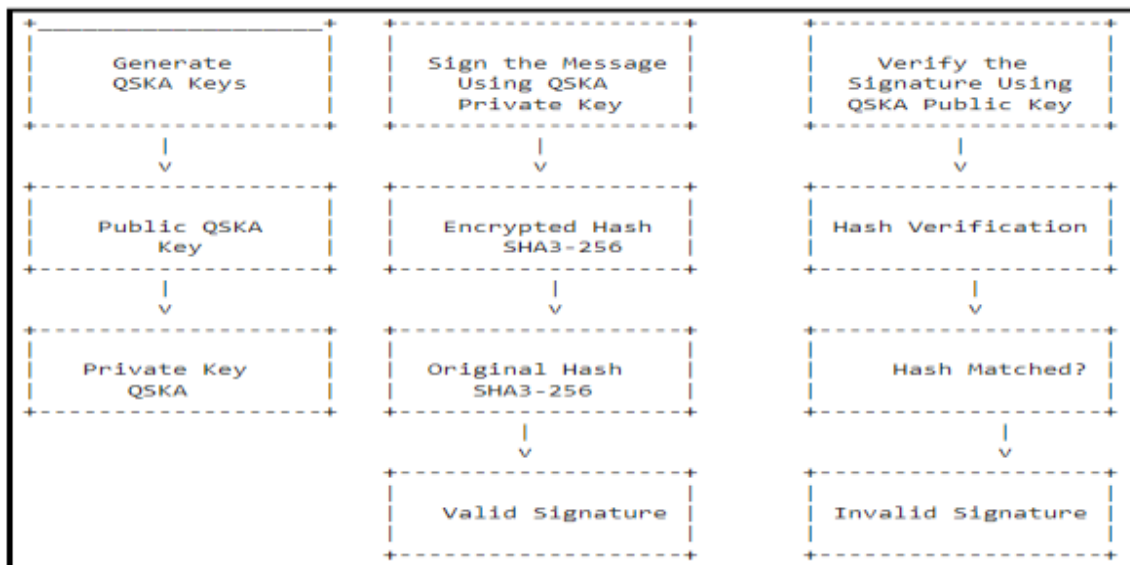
Generate QSKA Keys

Public QSKA Key

Private Key QSKA

Sign the Message Using QSKA Private Key

Encrypted Hash SHA3-256

Original Hash SHA3-256

Valid Signature

Verify the Signature Using QSKA Public Key

Hash Verification

Hash Matched?

Invalid Signature